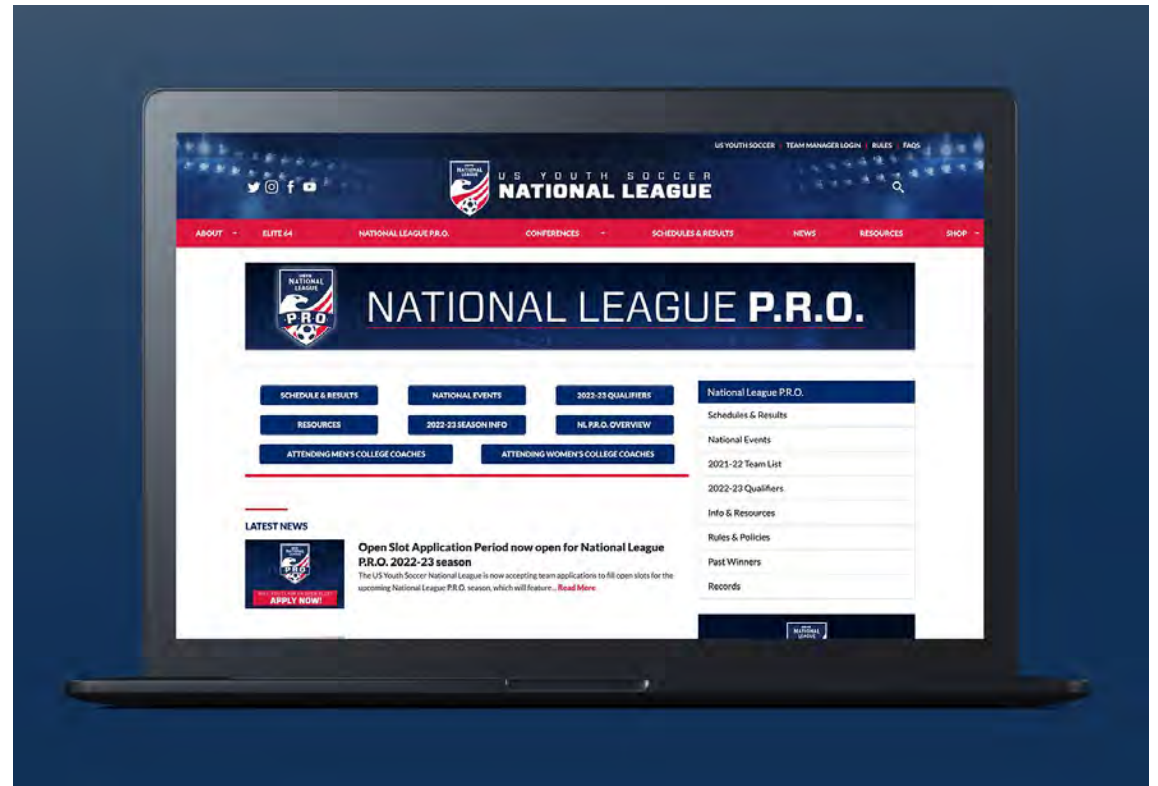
US YOUTH SOCCER | TEAM MANAGER LOGIN | RULES | FAQS

YOUTH NATIONAL LEAGUE

US YOUTH SOCCER NATIONAL LEAGUE

ABOUT ELITE 64 NATIONAL LEAGUE P.R.O. CONFERENCES SCHEDULES & RESULTS NEWS RESOURCES SHOP

YOUTH NATIONAL LEAGUE PRO

NATIONAL LEAGUE P.R.O.

SCHEDULE & RESULTS
NATIONAL EVENTS
2022-23 QUALIFIERS
RESOURCES
2022-23 SEASON INFO
NL P.R.O. OVERVIEW
ATTENDING MEN'S COLLEGE COACHES
ATTENDING WOMEN'S COLLEGE COACHES

National League P.R.O.
Schedules & Results
National Events
2021-22 Team List
2022-23 Qualifiers
Info & Resources
Rules & Policies
Past Winners
Records

LATEST NEWS

APPLY NOW!

Open Slot Application Period now open for National League P.R.O. 2022-23 season

The US Youth Soccer National League is now accepting team applications to fill open slots for the upcoming National League P.R.O. season, which will feature... Read More

NATIONAL LEAGUE